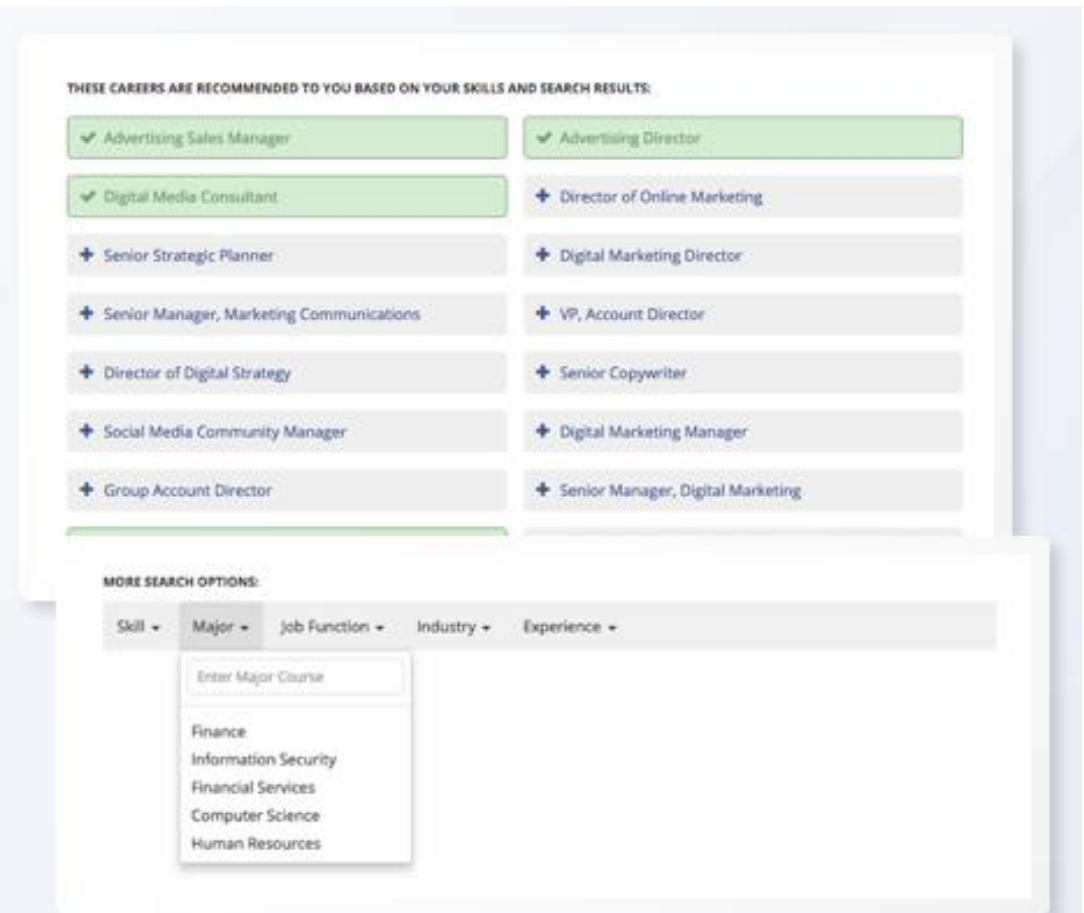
THESE CAREERS ARE RECOMMENDED TO YOU BASED ON YOUR SKILLS AND SEARCH RESULTS:

✔ Advertising Sales Manager

✔ Advertising Director

✔ Digital Media Consultant

+ Director of Online Marketing

+ Senior Strategic Planner

+ Digital Marketing Director

+ Senior Manager, Marketing Communications

+ VP, Account Director

+ Director of Digital Strategy

+ Senior Copywriter

+ Social Media Community Manager

+ Digital Marketing Manager

+ Group Account Director

+ Senior Manager, Digital Marketing

MORE SEARCH OPTIONS:

Skill ▾ Major ▾ Job Function ▾ Industry ▾ Experience ▾

Enter Major Course

Finance
Information Security
Financial Services
Computer Science
Human Resources